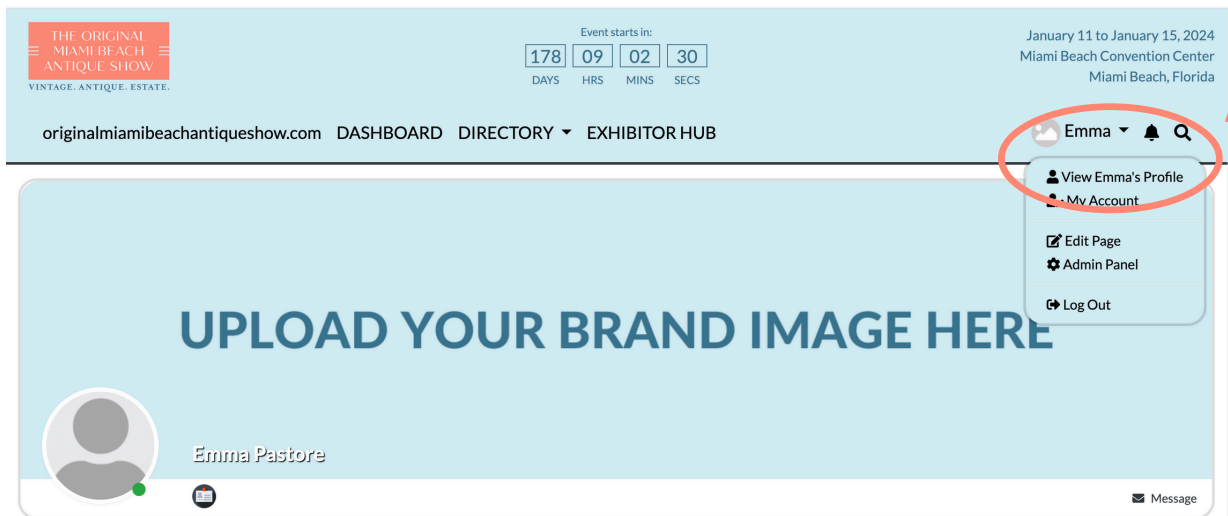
THE ORIGINAL MIAMI BEACH ANTIQUE SHOW
VINTAGE. ANTIQUE. ESTATE.

Event starts in:

| 178 | 09 | 02 | 30 |
|---|---|---|---|
| DAYS | HRS | MINS | SECS |

January 11 to January 15, 2024
Miami Beach Convention Center
Miami Beach, Florida

originalmiamibeachantiqueshow.com DASHBOARD DIRECTORY EXHIBITOR HUB

Emma

View Emma's Profile
My Account
Edit Page
Admin Panel
Log Out

UPLOAD YOUR BRAND IMAGE HERE

Emma Pastore

Message